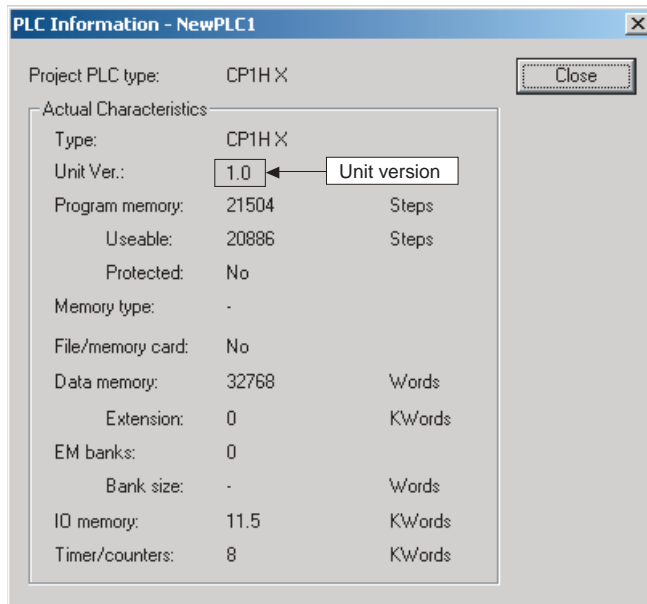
PLC Information - NewPLC1

×

Close

Project PLC type: CP1H X

Actual Characteristics

Type: CP1H X

Unit Ver.: 1.0

Unit version

Program memory: 21504 Steps

Useable: 20886 Steps

Protected: No

Memory type: -

File/memory card: No

Data memory: 32768 Words

Extension: 0 KWords

EM banks: 0

Bank size: - Words

IO memory: 11.5 KWords

Timer/counters: 8 KWords